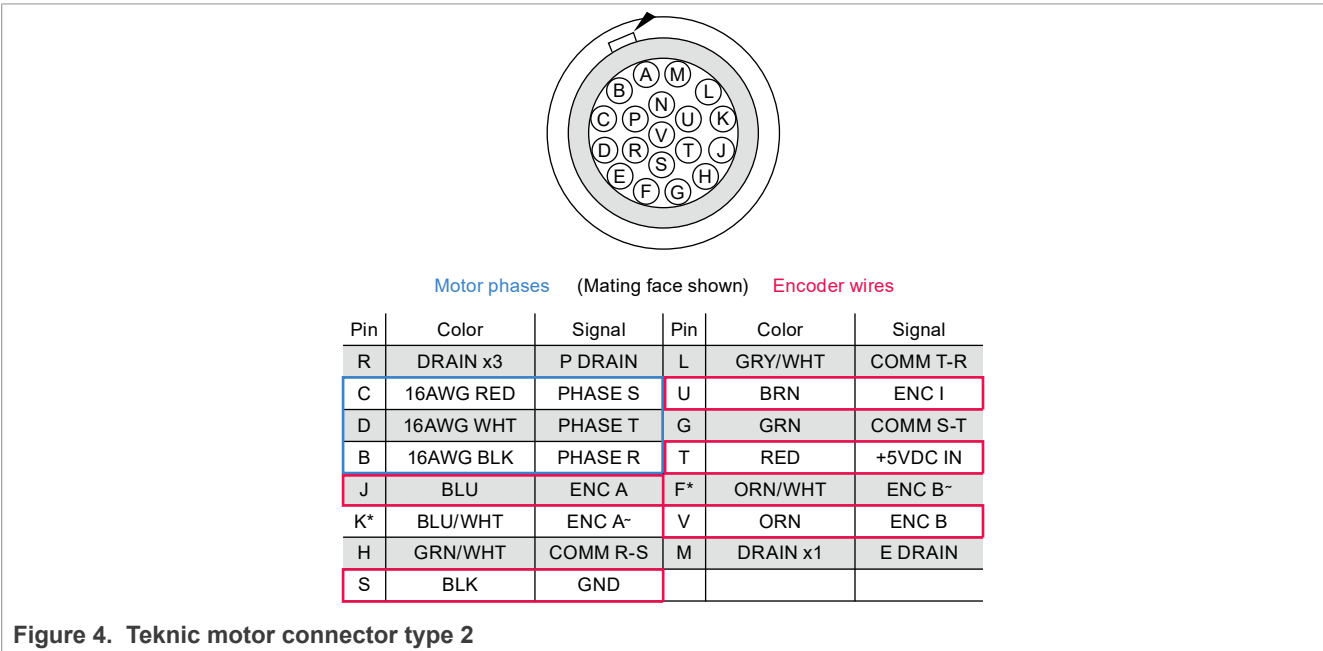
A M B N L C P U K V D R T J S E H F G

Motor phases (Mating face shown) Encoder wires

| Pin | Color | Signal | Pin | Color | Signal |
|---|---|---|---|---|---|
| R | DRAIN x3 | P DRAIN | L | GRY/WHT | COMM T-R |
| C | 16AWG RED | PHASE S | U | BRN | ENC I |
| D | 16AWG WHT | PHASE T | G | GRN | COMM S-T |
| B | 16AWG BLK | PHASE R | T | RED | +5VDC IN |
| J | BLU | ENC A | F* | ORN/WHT | ENC B~ |
| K* | BLU/WHT | ENC A~ | V | ORN | ENC B |
| H | GRN/WHT | COMM R-S | M | DRAIN x1 | E DRAIN |
| S | BLK | GND | | | |

Figure 4. Teknic motor connector type 2